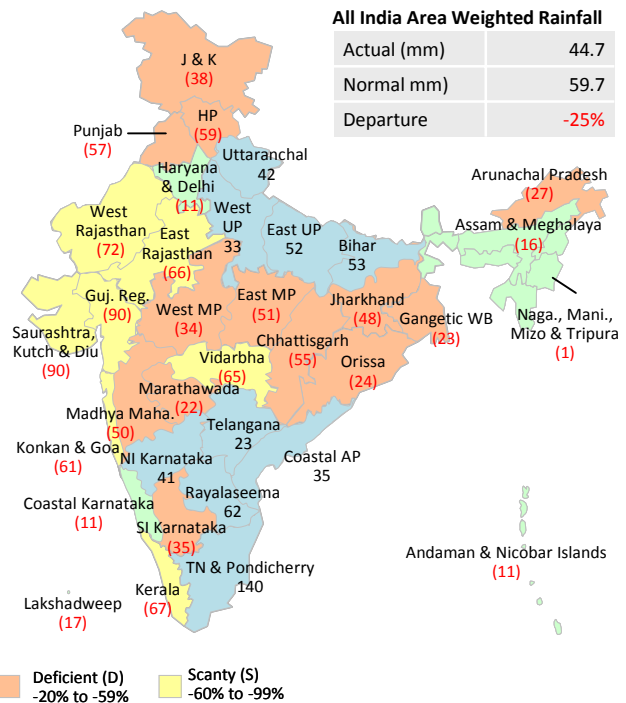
All India Area Weighted Rainfall

| Actual (mm) | 44.7 |
|---|---|
| Normal mm) | 59.7 |
| Departure | -25% |

J & K
(38)

HP
(59)

Punjab
(57)

Haryana & Delhi
(11)

Uttaranchal
42

Arunachal Pradesh
(27)

Assam & Meghalaya
(16)

West Rajasthan
(72)

East Rajasthan
(66)

West UP
33

East UP
52

Bihar
53

Naga., Mani., Mizo & Tripura
(1)

Guj. Reg.
(90)

Saurashtra, Kutch & Diu
(90)

West MP
(34)

East MP
(51)

Jharkhand
(48)

Gangetic WB
(23)

Chhattisgarh
(55)

Orissa
(24)

Vidarbha
(65)

Marathawada
(22)

Madhya Maha.
(50)

Telangana
23

Konkan & Goa
(61)

NI Karnataka
41

Coastal AP
35

Coastal Karnataka
(11)

Rayalaseema
62

SI Karnataka
(35)

TN & Pondicherry
140

Andaman & Nicobar Islands
(11)

Lakshadweep
(17)

Kerala
(67)

Deficient (D)
-20% to -59%

Scanty (S)
-60% to -99%